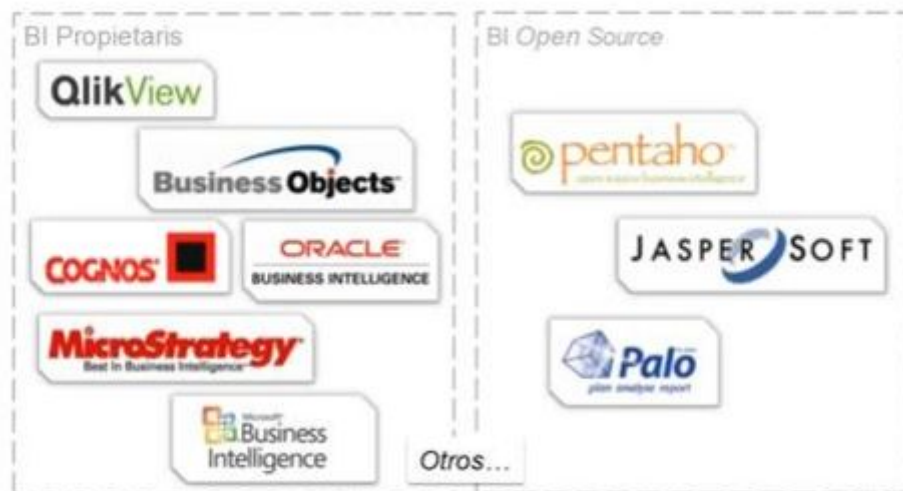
BI Propietaris

QlikView

Business Objects

COGNOS

ORACLE
BUSINESS INTELLIGENCE

MicroStrategy
Best in Business Intelligence

Microsoft
Business Intelligence

BI Open Source

pentaho
open source business intelligence

JASPERSOFT

Palo
plan analyze report

Otros...